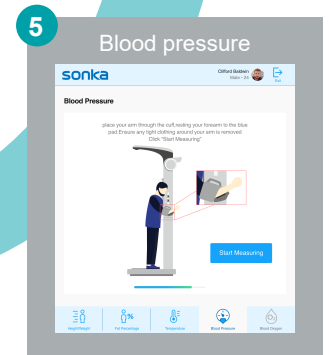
5

Blood pressure

sonka

Clifford Baldwin
Male • 34

Exit

Blood Pressure

place your arm through the cuff,resting your forearm to the blue pad.Ensure any tight clothing around your arm is removed Click "Start Measuring"

Start Measuring

Height/Weight

Fat Percentage

Temperature

Blood Pressure

Blood Oxygen